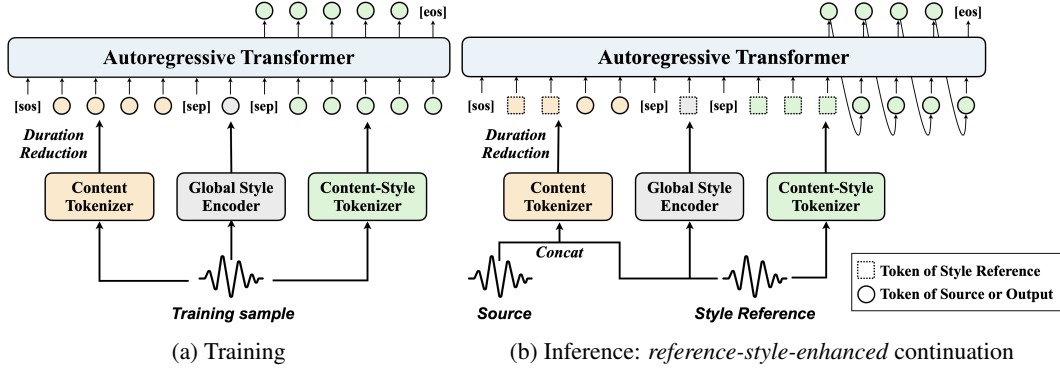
[eos]

Autoregressive Transformer

[sos] [sep] [sep]

Duration Reduction

Content Tokenizer

Global Style Encoder

Content-Style Tokenizer

Training sample

(a) Training

[eos]

Autoregressive Transformer

[sos] [sep] [sep]

Duration Reduction

Content Tokenizer

Global Style Encoder

Content-Style Tokenizer

Concat

Source

Style Reference

Token of Style Reference

Token of Source or Output

(b) Inference: *reference-style-enhanced* continuation